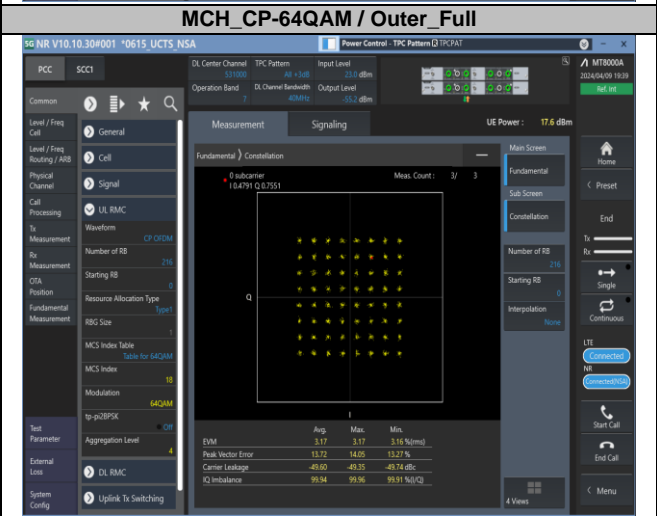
MCH_CP-64QAM / Outer_Full

5G NR V10.10.30#001 *0615_UCTS_NSA

Power Control - TPC Pattern TPCPAT

PCC SCC1

DL Center Channel 531000
TPC Pattern All +3dB
Input Level 23.0 dBm
Operation Band 7
DL Channel Bandwidth 40MHz
Output Level -55.2 dBm

MT8000A
2024/04/09 19:39
Ref. Int

Common

Level / Freq Cell
Level / Freq Routing / ARB
Physical Channel
Call Processing
Tx Measurement
Rx Measurement
OTA Position
Fundamental Measurement
Test Parameter
External Loss
System Config

General
Cell
Signal
UL RMC
Waveform CP OFDM
Number of RB 216
Starting RB 0
Resource Allocation Type Type1
RBG Size 1
MCS Index Table Table for 64QAM
MCS Index 18
Modulation 64QAM
tp-pi2BPSK Off
Aggregation Level 4
DL RMC
Uplink Tx Switching

Measurement Signaling

UE Power : 17.6 dBm

Fundamental 〉 Constellation

0 subcarrier
I 0.4791 Q 0.7551

Meas. Count : 3/ 3

Q
I

| | Avg. | Max. | Min. | |
|---|---|---|---|---|
| EVM | 3.17 | 3.17 | 3.16 | %(rms) |
| Peak Vector Error | 13.72 | 14.05 | 13.27 | % |
| Carrier Leakage | -49.60 | -49.35 | -49.74 | dBc |
| IQ Imbalance | 99.94 | 99.96 | 99.91 | %(I/Q) |

Main Screen
Fundamental
Sub Screen
Constellation
Number of RB 216
Starting RB 0
Interpolation None
4 Views

Home
Preset
End
Tx
Rx
Single
Continuous
LTE
Connected
NR
Connected(NSA)
Start Call
End Call
Menu